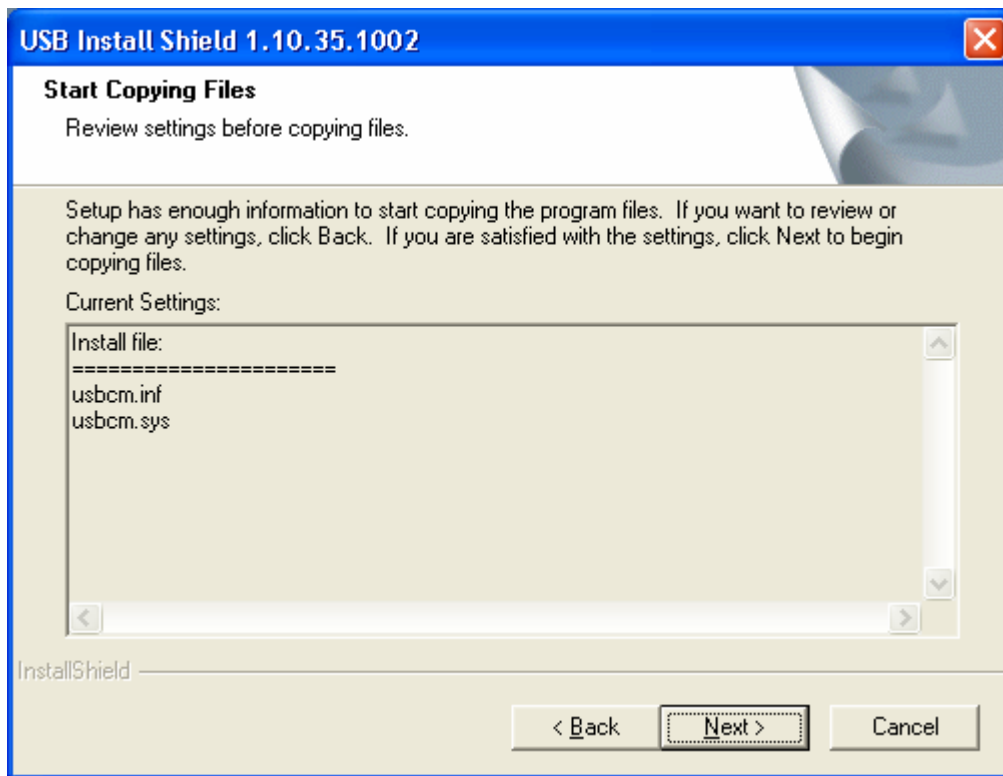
USB Install Shield 1.10.35.1002

Start Copying Files

Review settings before copying files.

Setup has enough information to start copying the program files. If you want to review or change any settings, click Back. If you are satisfied with the settings, click Next to begin copying files.

Current Settings:

Install file:
======================
usbcm.inf
usbcm.sys

InstallShield

< Back

Next >

Cancel